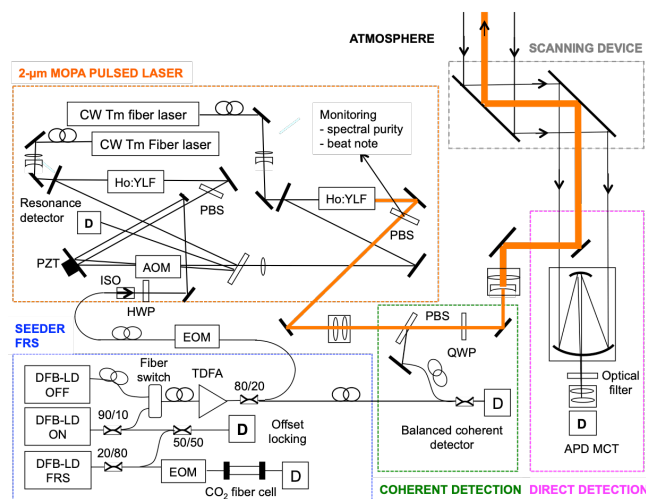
ATMOSPHERE

SCANNING DEVICE

2-µm MOPA PULSED LASER

CW Tm fiber laser

CW Tm Fiber laser

Monitoring
- spectral purity
- beat note

Ho:YLF

Resonance detector

D

PBS

Ho:YLF

PBS

PZT

AOM

ISO

HWP

SEEDER FRS

EOM

PBS

QWP

DFB-LD OFF

Fiber switch

TDFA

80/20

D

Optical filter

DFB-LD ON

90/10

D

Offset locking

50/50

Balanced coherent detector

D

DFB-LD FRS

20/80

EOM

D

$CO_2$ fiber cell

APD MCT

COHERENT DETECTION

DIRECT DETECTION